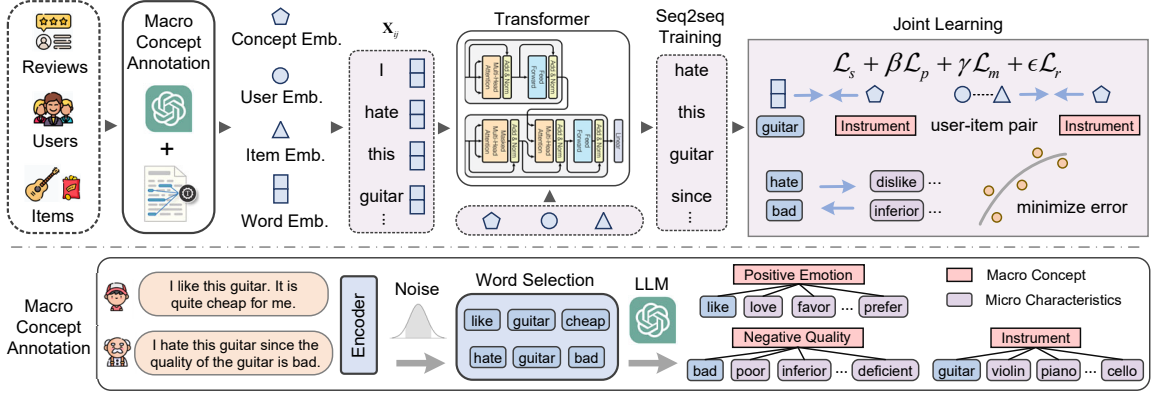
Reviews

Users

Items

Macro Concept Annotation

+

Concept Emb.

User Emb.

Item Emb.

Word Emb.

$\mathbf{X}_{ij}$

I

hate

this

guitar

⋮

Transformer

Multi-Head Attention

Add & Norm

Feed Forward

Add & Norm

Masked Multi-Head Attention

Add & Norm

Multi-Head Attention

Add & Norm

Feed Forward

Add & Norm

Linear

Seq2seq Training

hate

this

guitar

since

⋮

Joint Learning

$\mathcal{L}_s + \beta\mathcal{L}_p + \gamma\mathcal{L}_m + \epsilon\mathcal{L}_r$

guitar

Instrument

user-item pair

Instrument

hate

bad

dislike ...

inferior ...

minimize error

Macro Concept Annotation

I like this guitar. It is quite cheap for me.

I hate this guitar since the quality of the guitar is bad.

Encoder

Noise

Word Selection

like

guitar

cheap

hate

guitar

bad

LLM

Positive Emotion

like

love

favor

...

prefer

Negative Quality

bad

poor

inferior

...

deficient

Macro Concept

Micro Characteristics

Instrument

guitar

violin

piano

...

cello